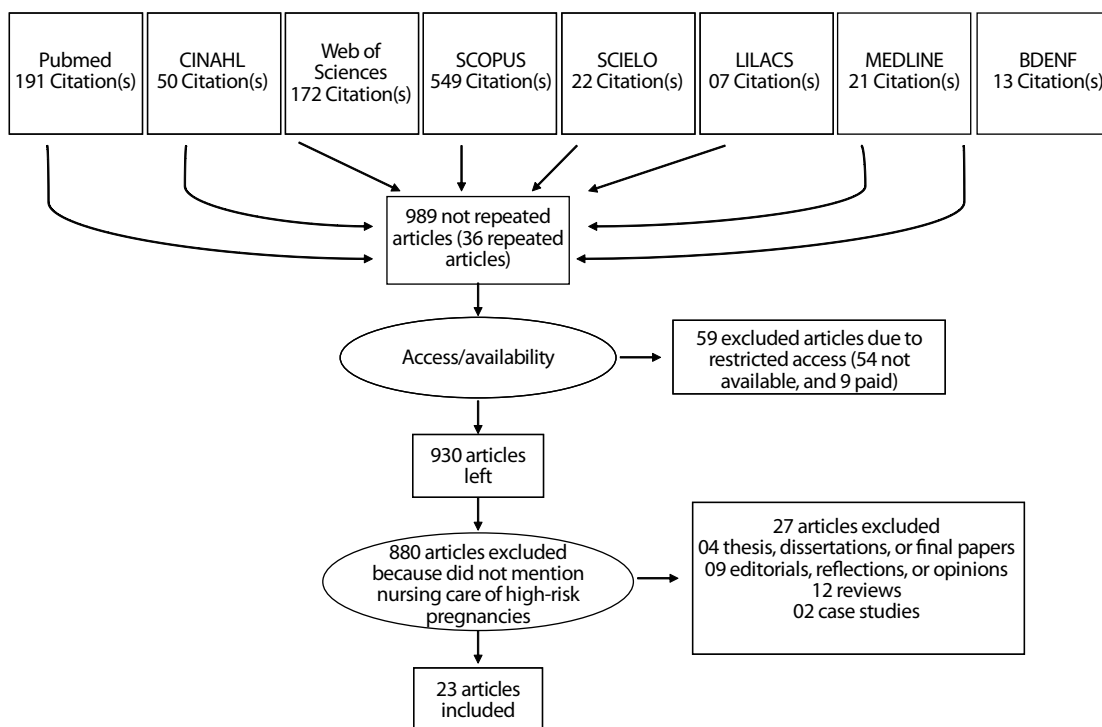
Pubmed
191 Citation(s)

CINAHL
50 Citation(s)

Web of Sciences
172 Citation(s)

SCOPUS
549 Citation(s)

SCIELO
22 Citation(s)

LILACS
07 Citation(s)

MEDLINE
21 Citation(s)

BDENF
13 Citation(s)

989 not repeated articles (36 repeated articles)

Access/availability

59 excluded articles due to restricted access (54 not available, and 9 paid)

930 articles left

880 articles excluded because did not mention nursing care of high-risk pregnancies

27 articles excluded
04 thesis, dissertations, or final papers
09 editorials, reflections, or opinions
12 reviews
02 case studies

23 articles included